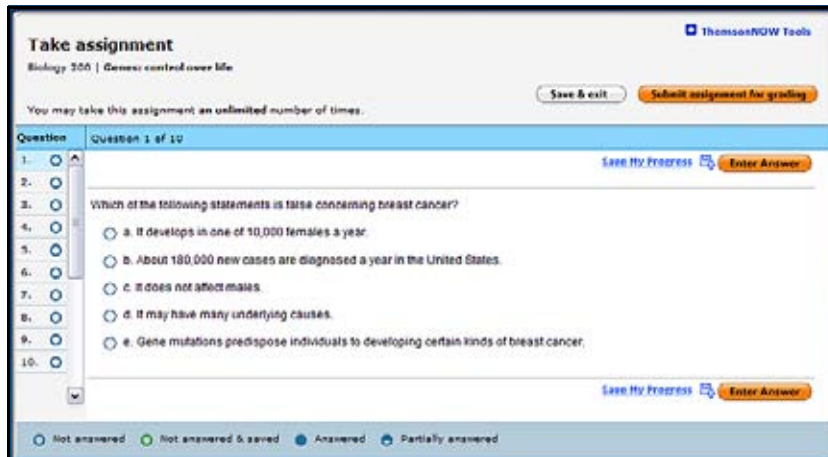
Take assignment
Biology 300 | Genes: control over life

ThomsonNOW Tools

You may take this assignment an unlimited number of times.

Save & exit
Submit assignment for grading

Question
Question 1 of 10

1.
2.
3.
4.
5.
6.
7.
8.
9.
10.

Save My Progress
Enter Answer

Which of the following statements is false concerning breast cancer?

a. It develops in one of 10,000 females a year.

b. About 180,000 new cases are diagnosed a year in the United States.

c. It does not affect males.

d. It may have many underlying causes.

e. Gene mutations predispose individuals to developing certain kinds of breast cancer.

Save My Progress
Enter Answer

Not answered
Not answered & saved
Answered
Partially answered